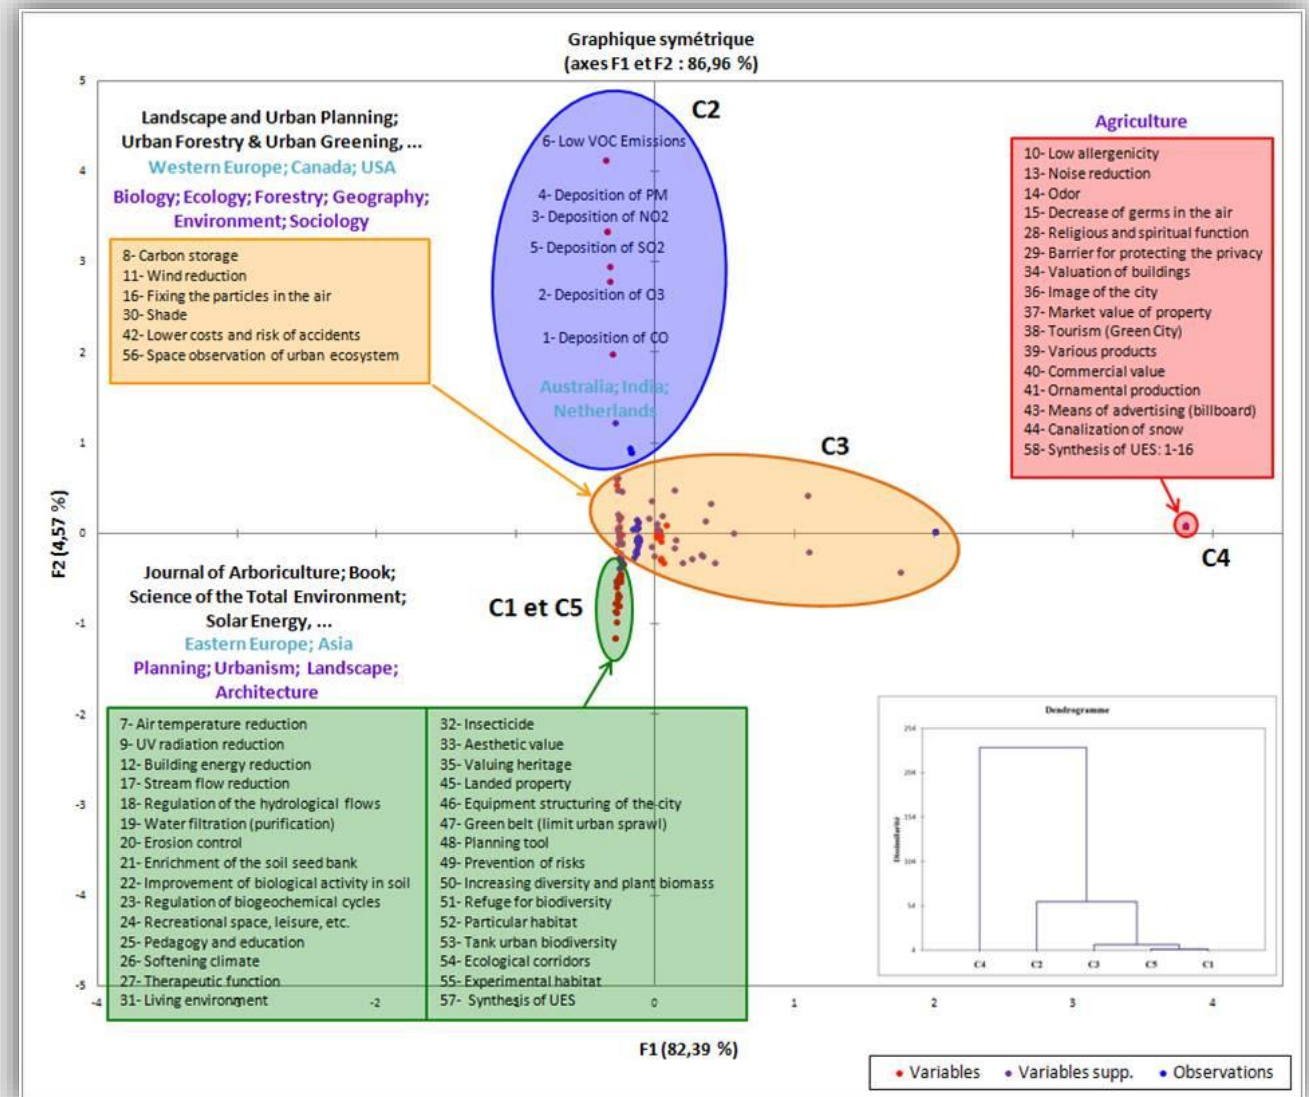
Graphique symétrique
(axes F1 et F2 : 86,96 %)

5
4
3
2
1
0
-1
-2
-3
-4
-5

Landscape and Urban Planning; Urban Forestry & Urban Greening, ...
Western Europe; Canada; USA
Biology; Ecology; Forestry; Geography; Environment; Sociology

8- Carbon storage
11- Wind reduction
16- Fixing the particles in the air
30- Shade
42- Lower costs and risk of accidents
56- Space observation of urban ecosystem

C2
6- Low VOC Emissions
4- Deposition of PM
3- Deposition of NO2
5- Deposition of SO2
2- Deposition of O3
1- Deposition of CO
Australia; India; Netherlands

Agriculture
10- Low allergenicity
13- Noise reduction
14- Odor
15- Decrease of germs in the air
28- Religious and spiritual function
29- Barrier for protecting the privacy
34- Valuation of buildings
36- Image of the city
37- Market value of property
38- Tourism (Green City)
39- Various products
40- Commercial value
41- Ornamental production
43- Means of advertising (billboard)
44- Canalization of snow
58- Synthesis of UES: 1-16

C3
C4

F2 (4,57 %)

Journal of Arboriculture; Book; Science of the Total Environment; Solar Energy, ...
Eastern Europe; Asia
Planning; Urbanism; Landscape; Architecture

C1 et C5

7- Air temperature reduction
9- UV radiation reduction
12- Building energy reduction
17- Stream flow reduction
18- Regulation of the hydrological flows
19- Water filtration (purification)
20- Erosion control
21- Enrichment of the soil seed bank
22- Improvement of biological activity in soil
23- Regulation of biogeochemical cycles
24- Recreational space, leisure, etc.
25- Pedagogy and education
26- Softening climate
27- Therapeutic function
31- Living environment

32- Insecticide
33- Aesthetic value
35- Valuing heritage
45- Landed property
46- Equipment structuring of the city
47- Green belt (limit urban sprawl)
48- Planning tool
49- Prevention of risks
50- Increasing diversity and plant biomass
51- Refuge for biodiversity
52- Particular habitat
53- Tank urban biodiversity
54- Ecological corridors
55- Experimental habitat
57- Synthesis of UES

Dendrogramme
254
204
154
104
54
4
Dissimilarité
C4 C2 C3 C5 C1

-4 -2 0 1 2 3 4
F1 (82,39 %)

• Variables • Variables supp. • Observations